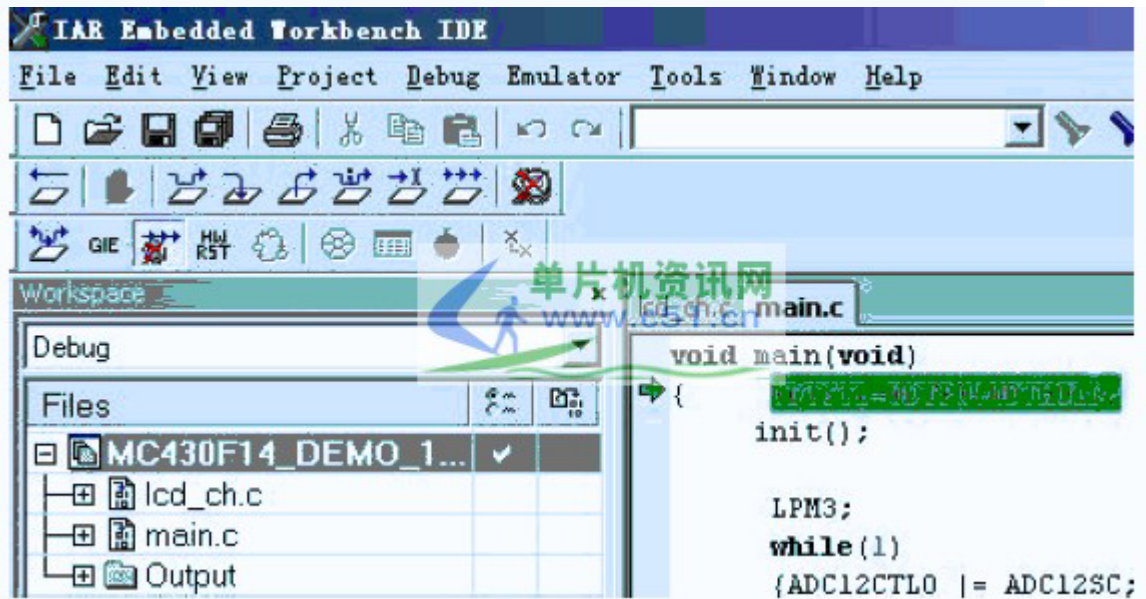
IAR Embedded Workbench IDE

File Edit View Project Debug Emulator Tools Window Help

GIE HW RST

Workspace

Debug

Files

MC430F14_DEMO_1...

lcd_ch.c

main.c

Output

单片机资讯网
www.c51.cn

lcd_ch.c main.c

void main(void)
{ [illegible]
init();

LPM3;
while(1)
{ADC12CTL0 |= ADC12SC;